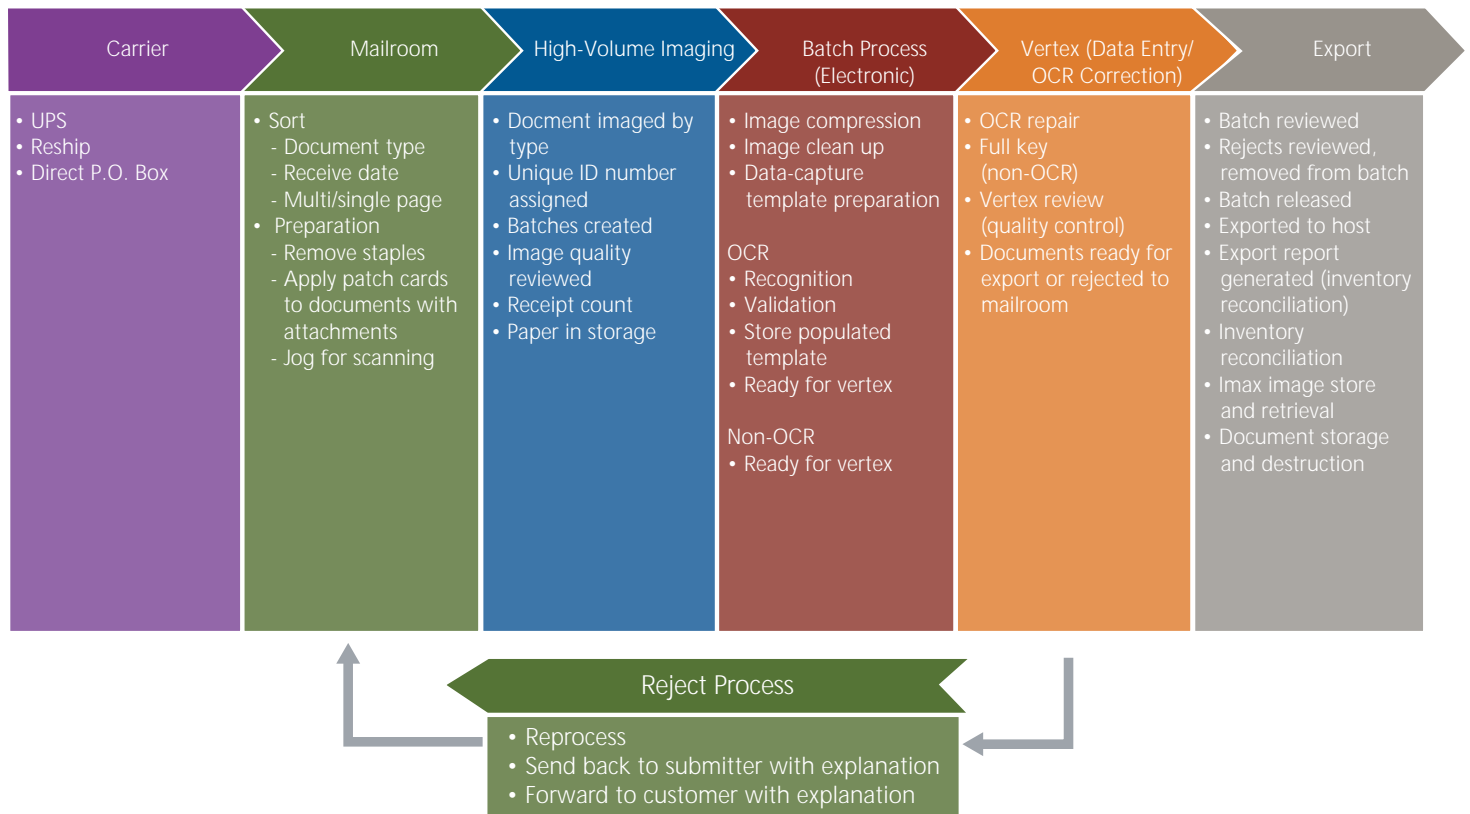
Carrier

• UPS
• Reship
• Direct P.O. Box

Mailroom

• Sort
- Document type
- Receive date
- Multi/single page
• Preparation
- Remove staples
- Apply patch cards to documents with attachments
- Jog for scanning

High-Volume Imaging

• Docment imaged by type
• Unique ID number assigned
• Batches created
• Image quality reviewed
• Receipt count
• Paper in storage

Batch Process (Electronic)

• Image compression
• Image clean up
• Data-capture template preparation

OCR
• Recognition
• Validation
• Store populated template
• Ready for vertex

Non-OCR
• Ready for vertex

Vertex (Data Entry/ OCR Correction)

• OCR repair
• Full key (non-OCR)
• Vertex review (quality control)
• Documents ready for export or rejected to mailroom

Export

• Batch reviewed
• Rejects reviewed, removed from batch
• Batch released
• Exported to host
• Export report generated (inventory reconciliation)
• Inventory reconciliation
• Imax image store and retrieval
• Document storage and destruction

Reject Process

• Reprocess
• Send back to submitter with explanation
• Forward to customer with explanation